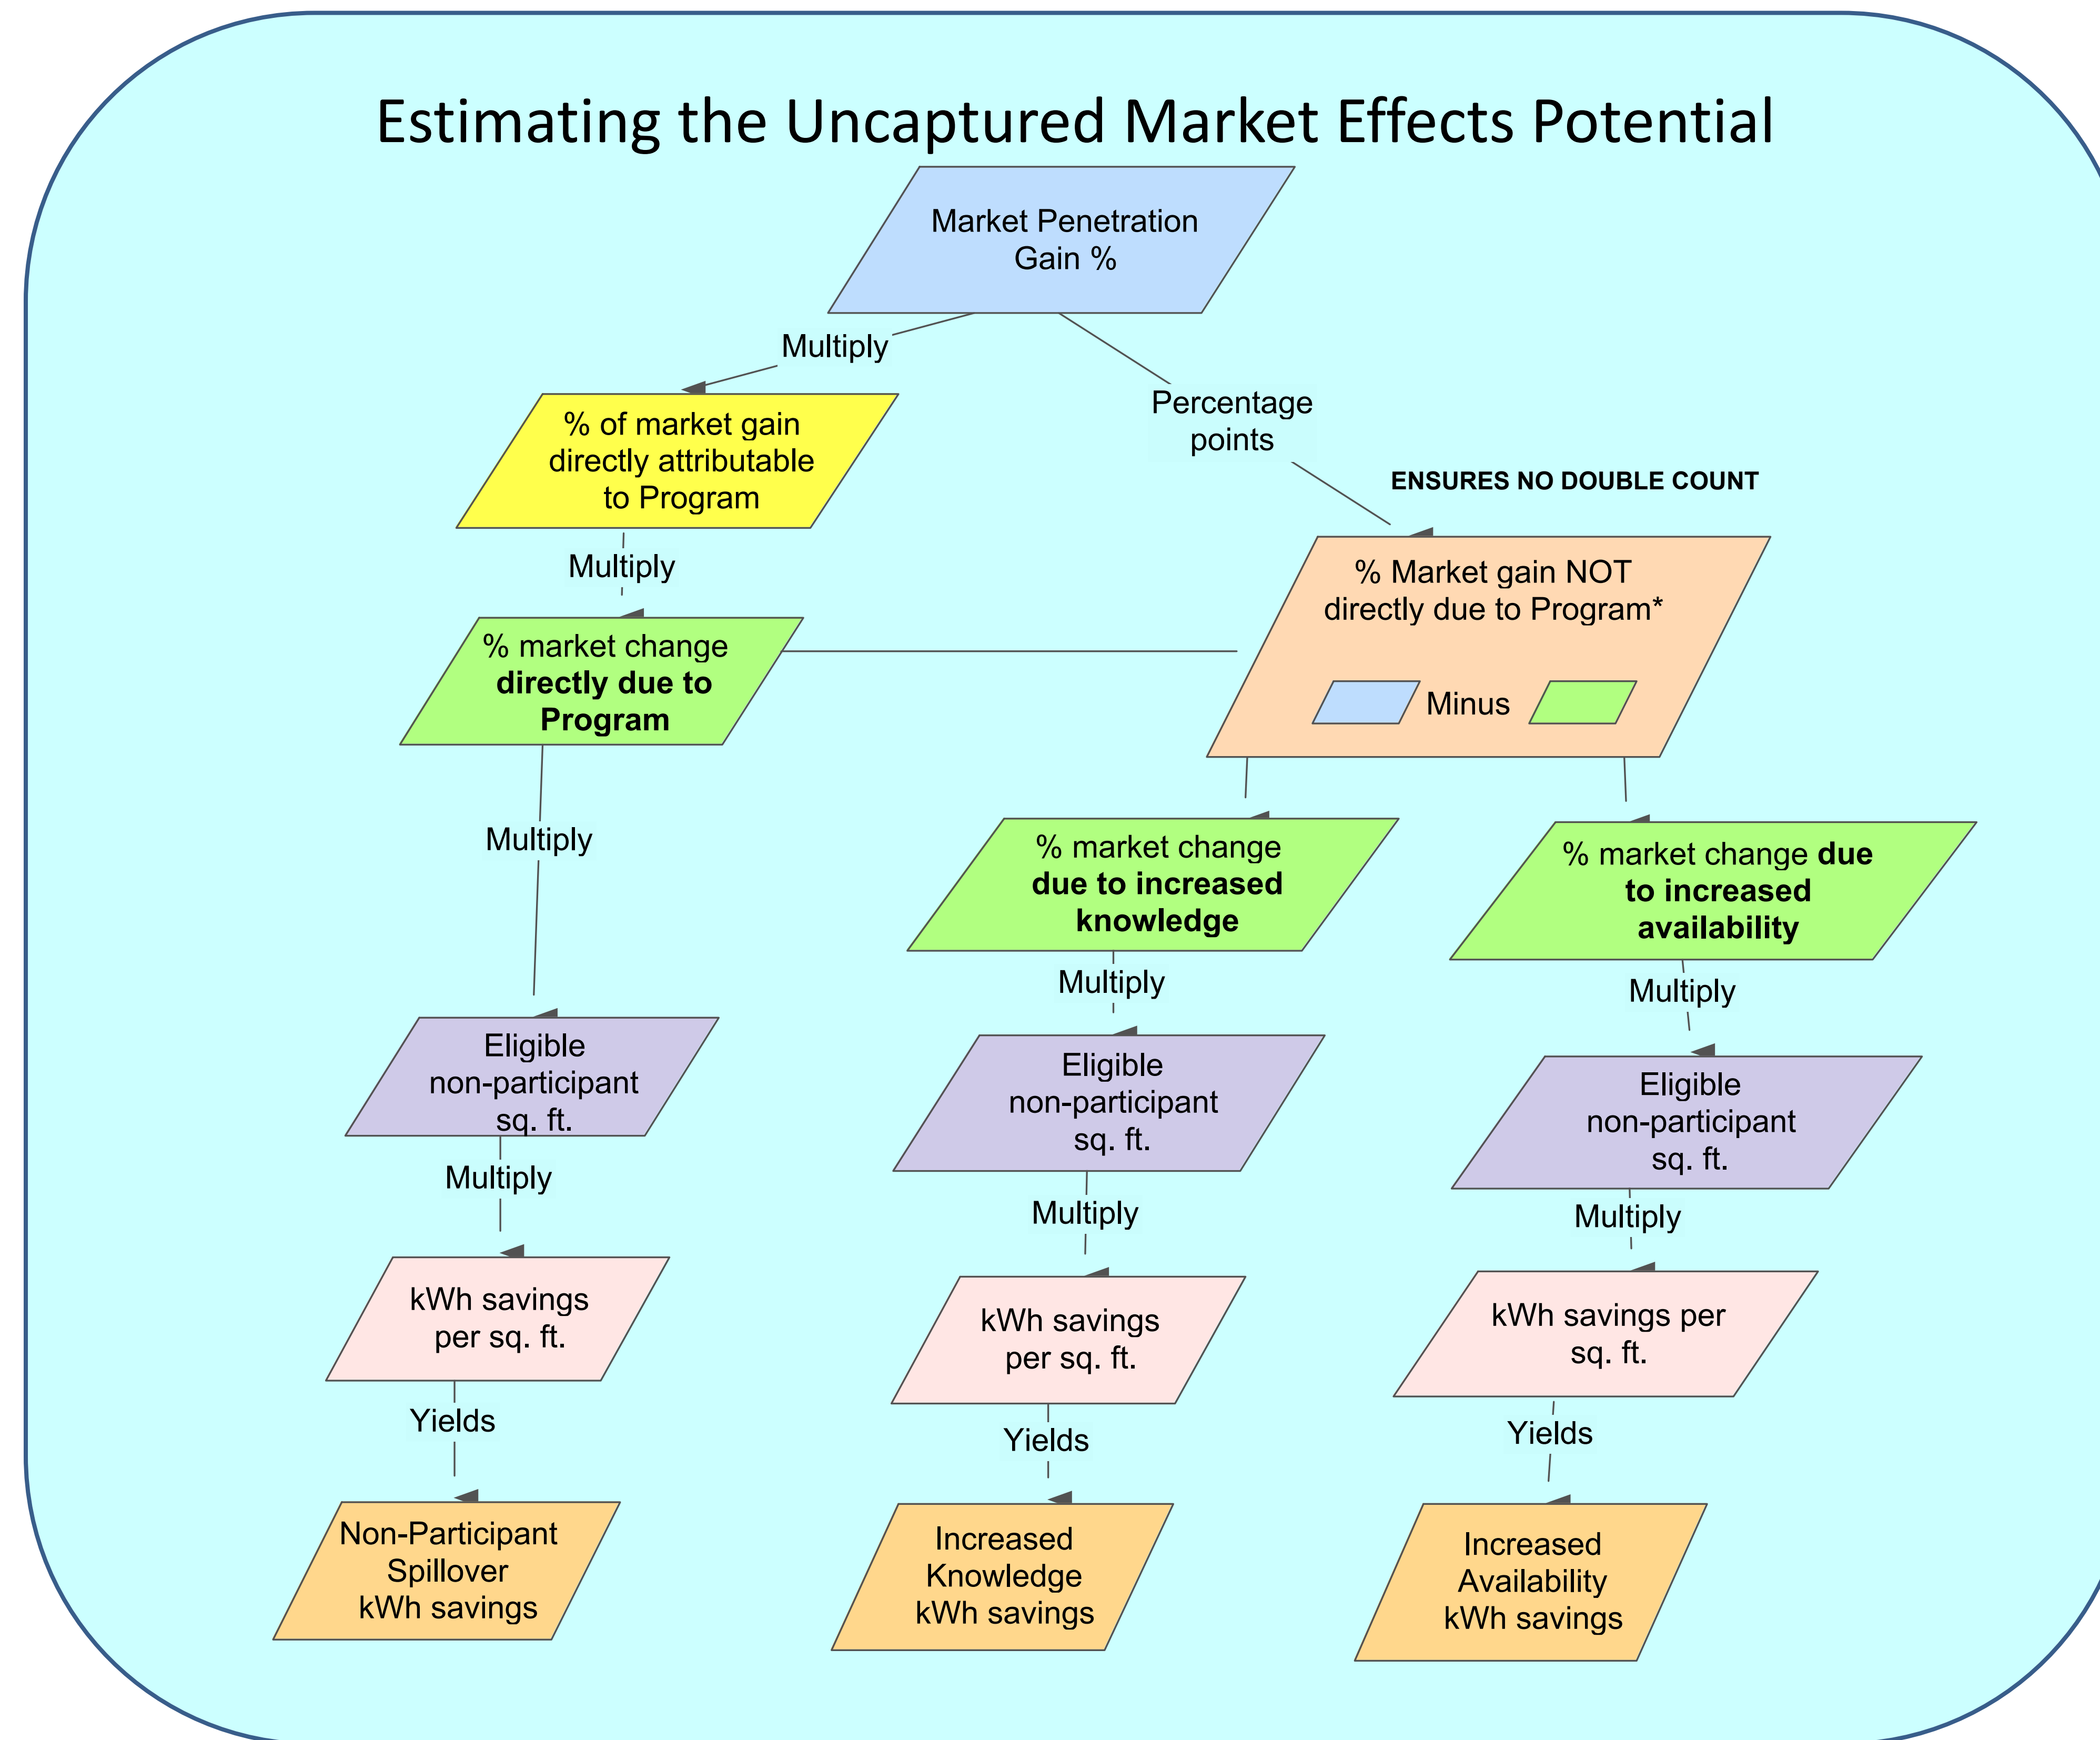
Estimating the Uncaptured Market Effects Potential

Market Penetration Gain %

Multiply

Percentage points

% of market gain directly attributable to Program

ENSURES NO DOUBLE COUNT

Multiply

% Market gain NOT directly due to Program*

% market change **directly due to Program**

Minus

Multiply

% market change **due to increased knowledge**

% market change **due to increased availability**

Multiply

Multiply

Eligible non-participant sq. ft.

Eligible non-participant sq. ft.

Eligible non-participant sq. ft.

Multiply

Multiply

Multiply

kWh savings per sq. ft.

kWh savings per sq. ft.

kWh savings per sq. ft.

Yields

Yields

Yields

Non-Participant Spillover kWh savings

Increased Knowledge kWh savings

Increased Availability kWh savings